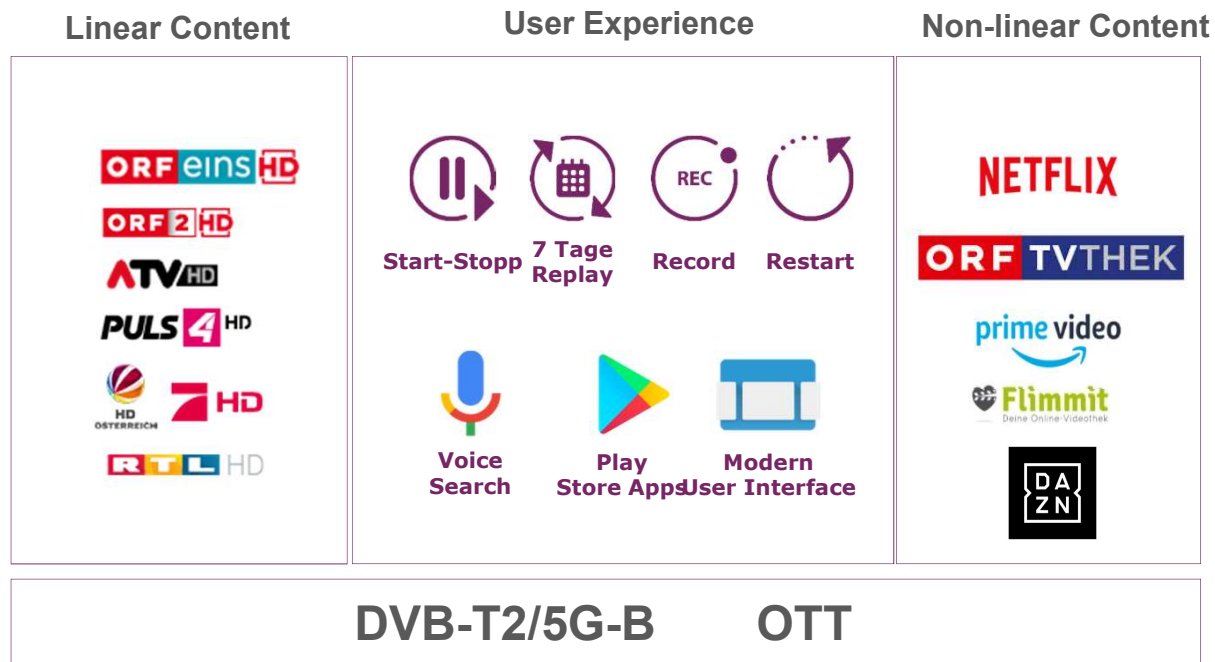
Linear Content

ORF eins HD
ORF 2 HD
ATV HD
PULS 4 HD
HD ÖSTERREICH
7 HD
RTL HD

User Experience

REC

Start-Stopp
7 Tage Replay
Record
Restart

Voice Search
Play Store Apps
Modern User Interface

Non-linear Content

NETFLIX
ORF TVTHEK
prime video
Flimmit
Deine Online-Videothek
DA ZN

DVB-T2/5G-B OTT